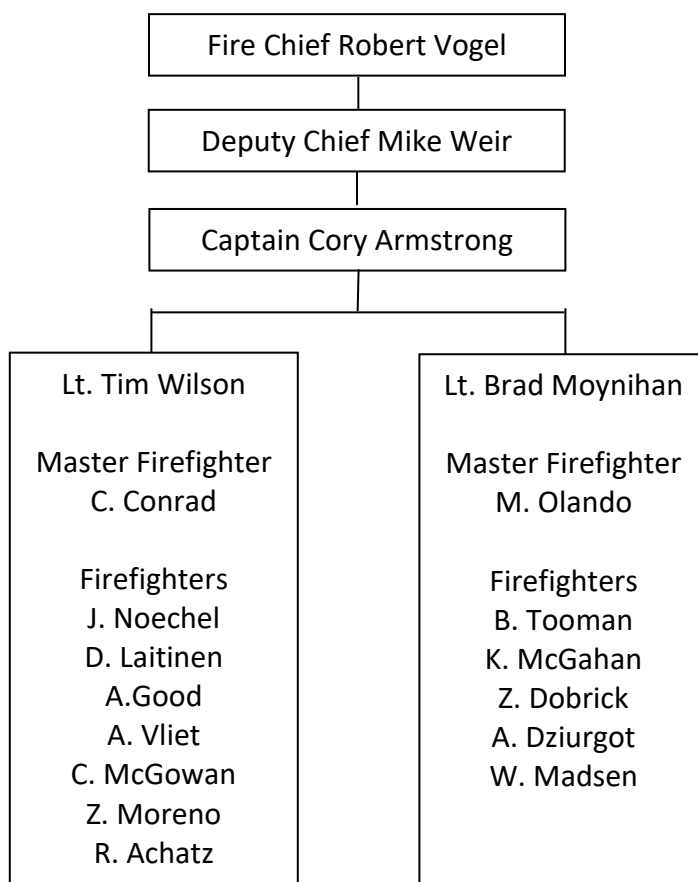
Fire Chief Robert Vogel

Deputy Chief Mike Weir

Captain Cory Armstrong

Lt. Tim Wilson

Master Firefighter
C. Conrad

Firefighters
J. Noechel
D. Laitinen
A.Good
A. Vliet
C. McGowan
Z. Moreno
R. Achatz

Lt. Brad Moynihan

Master Firefighter
M. Olando

Firefighters
B. Tooman
K. McGahan
Z. Dobrick
A. Dziurgot
W. Madsen